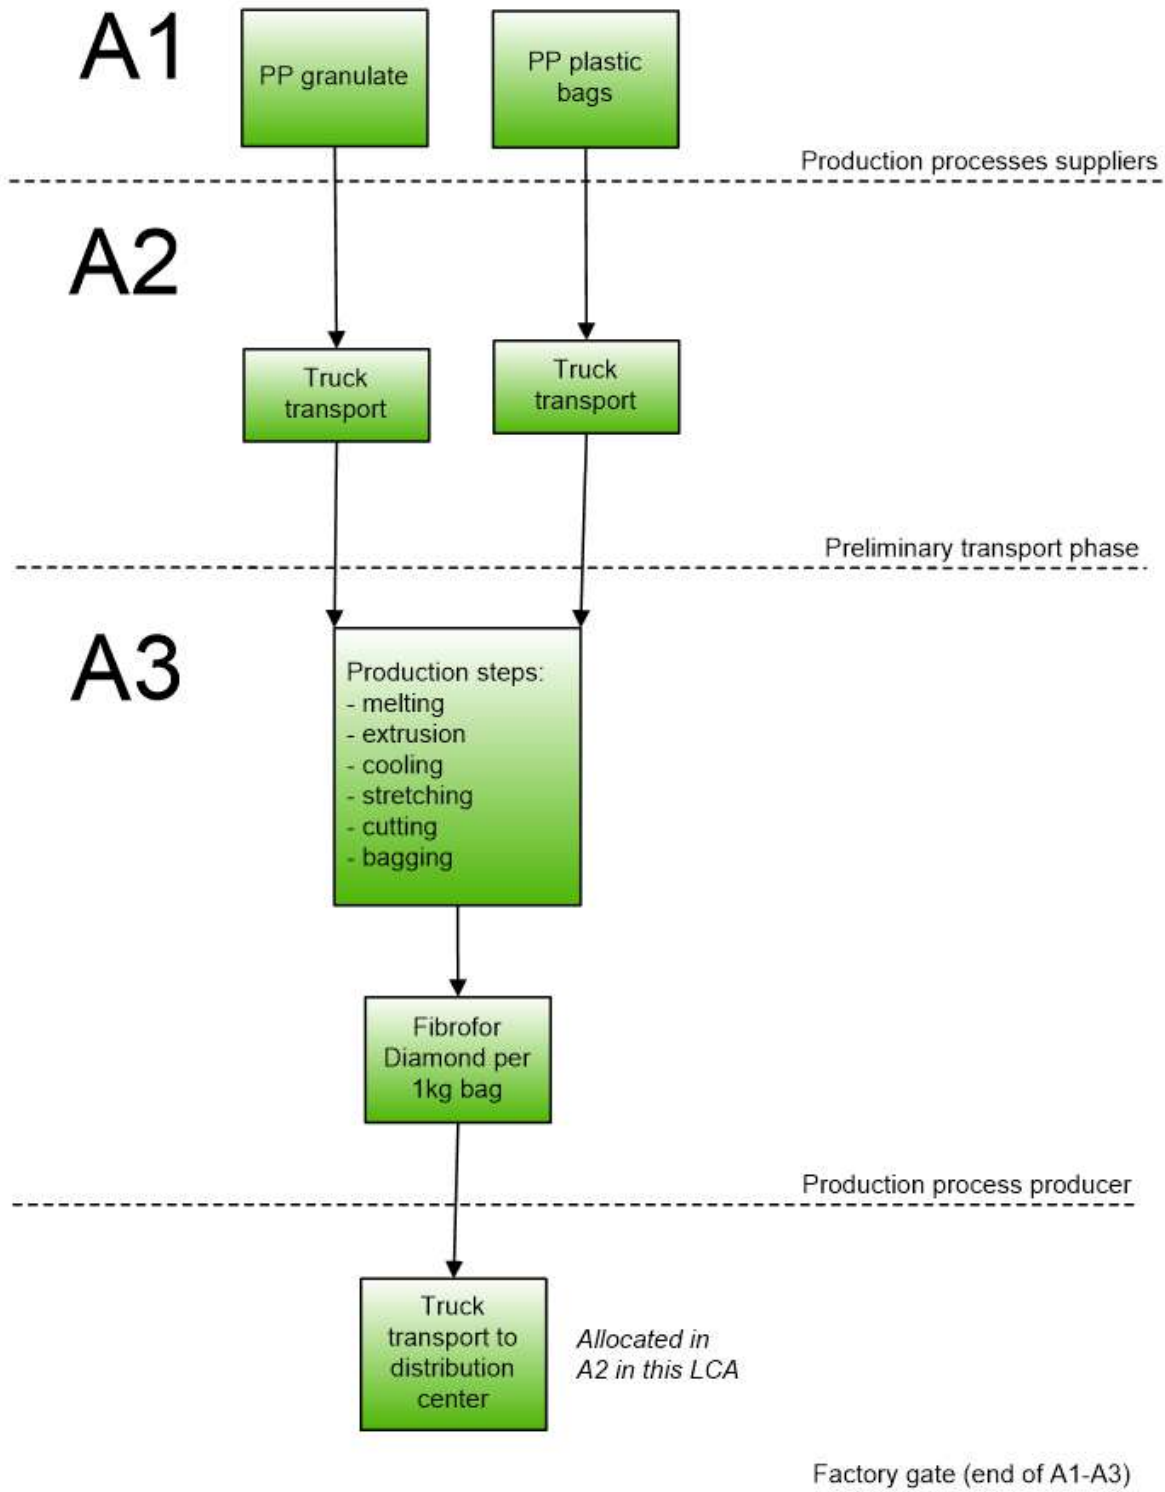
A1

PP granulate

PP plastic bags

Production processes suppliers

A2

Truck transport

Truck transport

Preliminary transport phase

A3

Production steps:
- melting
- extrusion
- cooling
- stretching
- cutting
- bagging

Fibrofor Diamond per 1kg bag

Production process producer

Truck transport to distribution center

Allocated in A2 in this LCA

Factory gate (end of A1-A3)